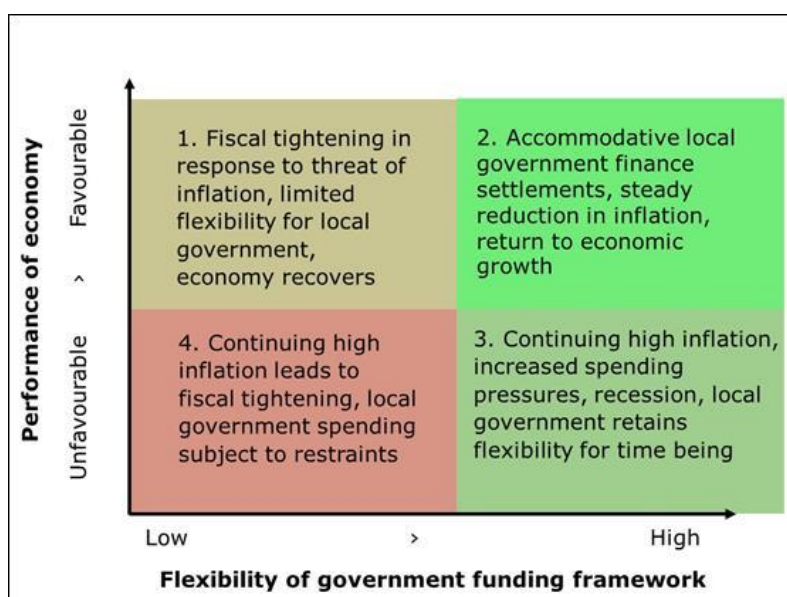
Performance of economy

Favourable

^

Unfavourable

1. Fiscal tightening in response to threat of inflation, limited flexibility for local government, economy recovers

2. Accommodative local government finance settlements, steady reduction in inflation, return to economic growth

4. Continuing high inflation leads to fiscal tightening, local government spending subject to restraints

3. Continuing high inflation, increased spending pressures, recession, local government retains flexibility for time being

Low

>

High

Flexibility of government funding framework